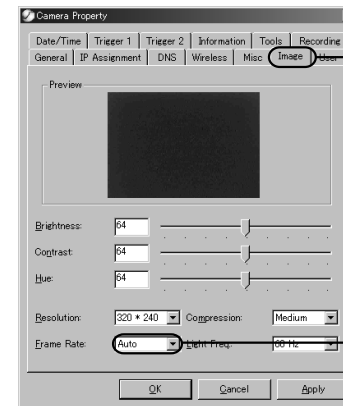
Camera Property

Date/Time | Trigger 1 | Trigger 2 | Information | Tools | Recording
General | IP Assignment | DNS | Wireless | Misc | Image | User

Preview

Brightness: 64
Contrast: 64
Hue: 64

Resolution: 320 * 240
Compression: Medium
Frame Rate: Auto
Light Freq: 60 Hz

OK
Cancel
Apply